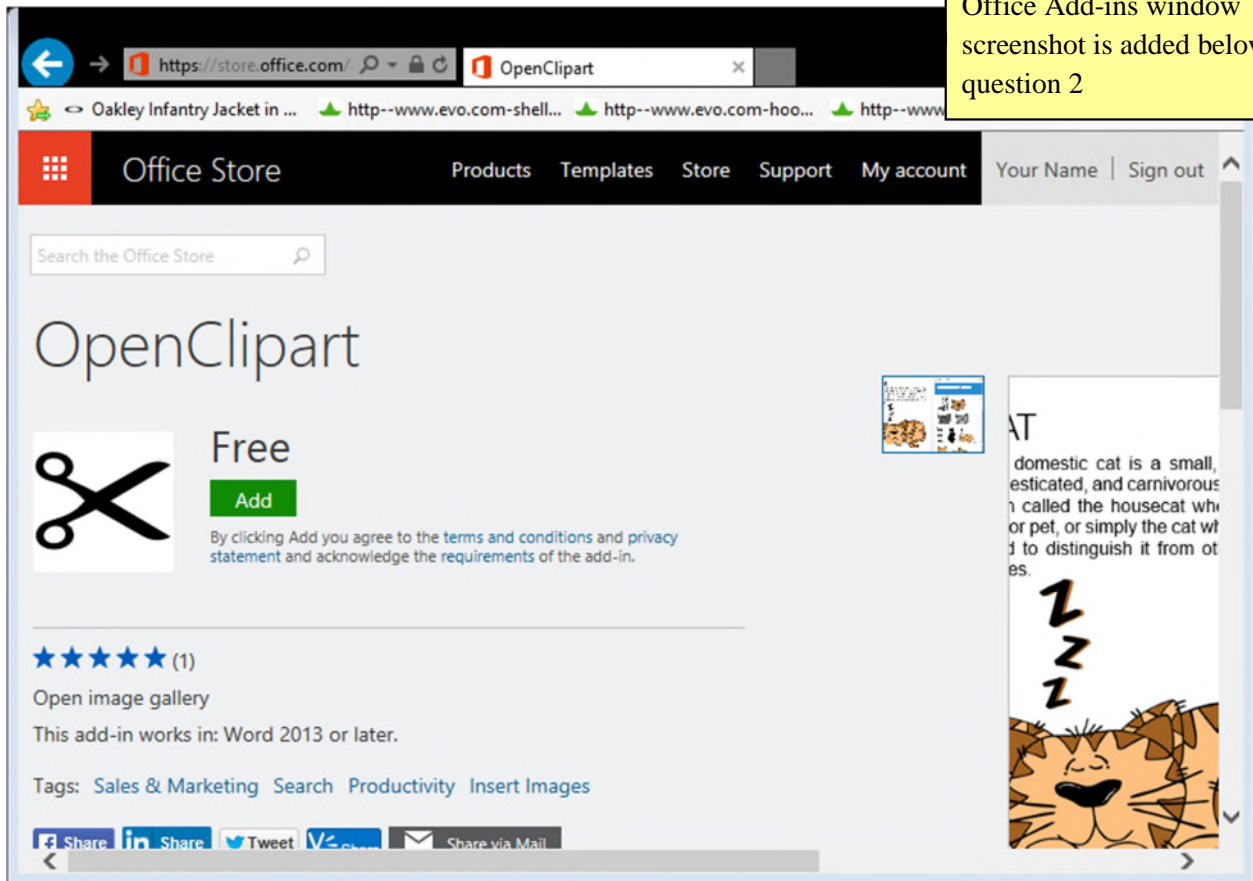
Office Add-ins window screenshot is added belo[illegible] question 2

https://store.office.com/
OpenClipart

Oakley Infantry Jacket in ... http--www.evo.com-shell... http--www.evo.com-hoo... http--www

Office Store
Products Templates Store Support My account
Your Name | Sign out

Search the Office Store

OpenClipart

Free
Add
By clicking Add you agree to the terms and conditions and privacy statement and acknowledge the requirements of the add-in.

(1)
Open image gallery
This add-in works in: Word 2013 or later.

Tags: Sales & Marketing Search Productivity Insert Images

Share Share Tweet Share Share via Mail

AT
domestic cat is a small, esticated, and carnivorous called the housecat whe or pet, or simply the cat wh to distinguish it from ot es.
Z Z Z